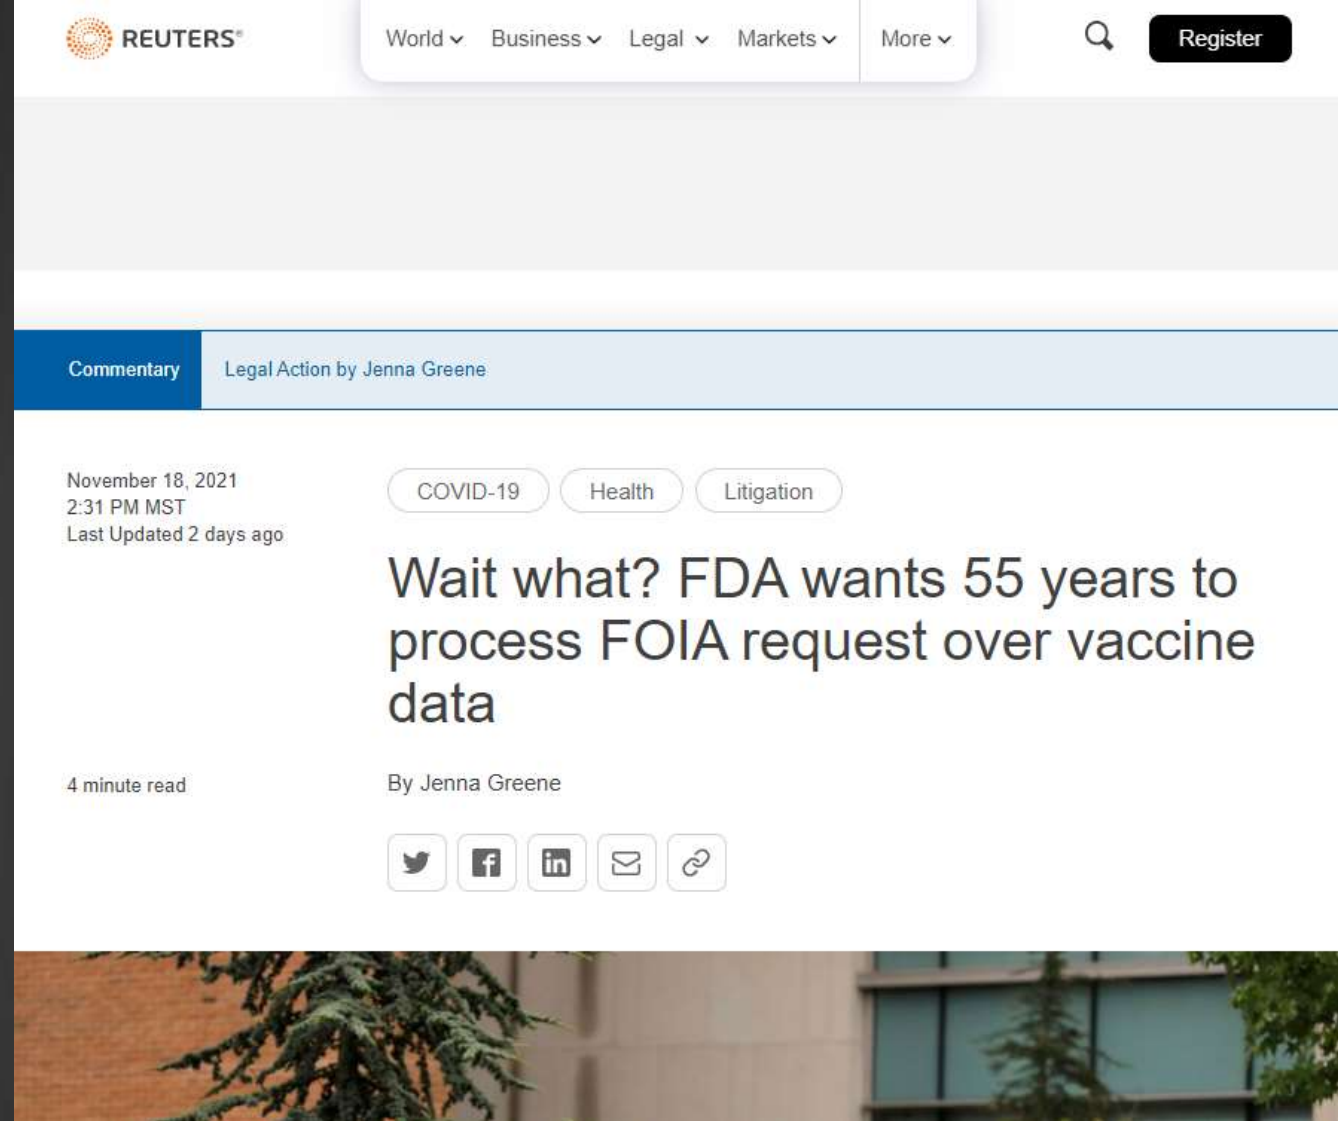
REUTERS®

World Business Legal Markets More

Register

Commentary

Legal Action by Jenna Greene

November 18, 2021
2:31 PM MST
Last Updated 2 days ago

COVID-19 Health Litigation

Wait what? FDA wants 55 years to process FOIA request over vaccine data

4 minute read

By Jenna Greene